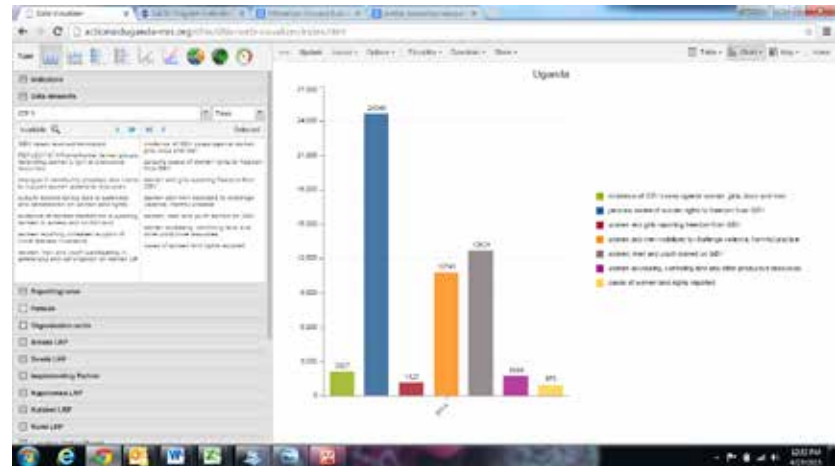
Uganda

24,000
21,000
18,000
15,000
12,000
9,000
6,000
3,000
0

24246
12624
10740
2827
1527
2444
975

2014

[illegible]

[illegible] survivors able to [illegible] from GBV

women and girls reporting freedom from GBV

women and men mobilized to challenge violence, harmful practice

women, men and youth trained on GBV

women accessing, controlling land and other productive resources

cases of women land rights reported

Indicators
Data elements
Reporting rates
Periods
Organisation units

Table
Chart
Map
Update
Layout
Options
Favorites
Download
Share